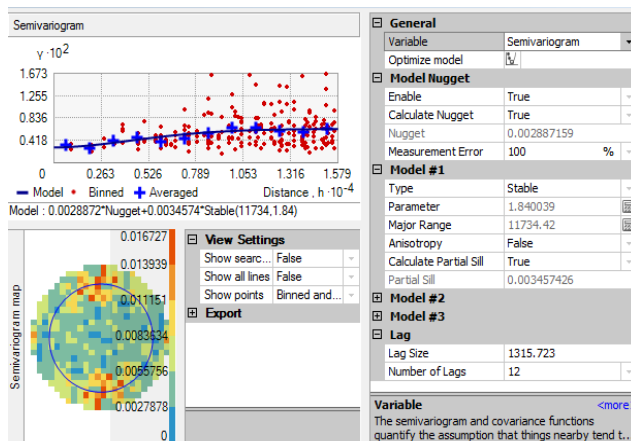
Semivariogram

$\gamma \cdot 10^2$

1.673
1.255
0.836
0.418
0
0.263
0.526
0.789
1.053
1.316
1.579

Model • Binned + Averaged

Distance , $h \cdot 10^{-4}$

Model : 0.0028872*Nugget+0.0034574*Stable(11734,1.84)

Semivariogram map

0.016727
0.013939
0.011151
0.0083634
0.0055756
0.0027878
0

| View Settings | |
|---|---|
| Show searc... | False |
| Show all lines | False |
| Show points | Binned and... |

Export

| General | |
|---|---|
| Variable | Semivariogram |
| Optimize model | |
| **Model Nugget** | |
| Enable | True |
| Calculate Nugget | True |
| Nugget | 0.002887159 |
| Measurement Error | 100 % |
| **Model #1** | |
| Type | Stable |
| Parameter | 1.840039 |
| Major Range | 11734.42 |
| Anisotropy | False |
| Calculate Partial Sill | True |
| Partial Sill | 0.003457426 |
| **Model #2** | |
| **Model #3** | |
| **Lag** | |
| Lag Size | 1315.723 |
| Number of Lags | 12 |

Variable <more

The semivariogram and covariance functions quantify the assumption that things nearby tend t...